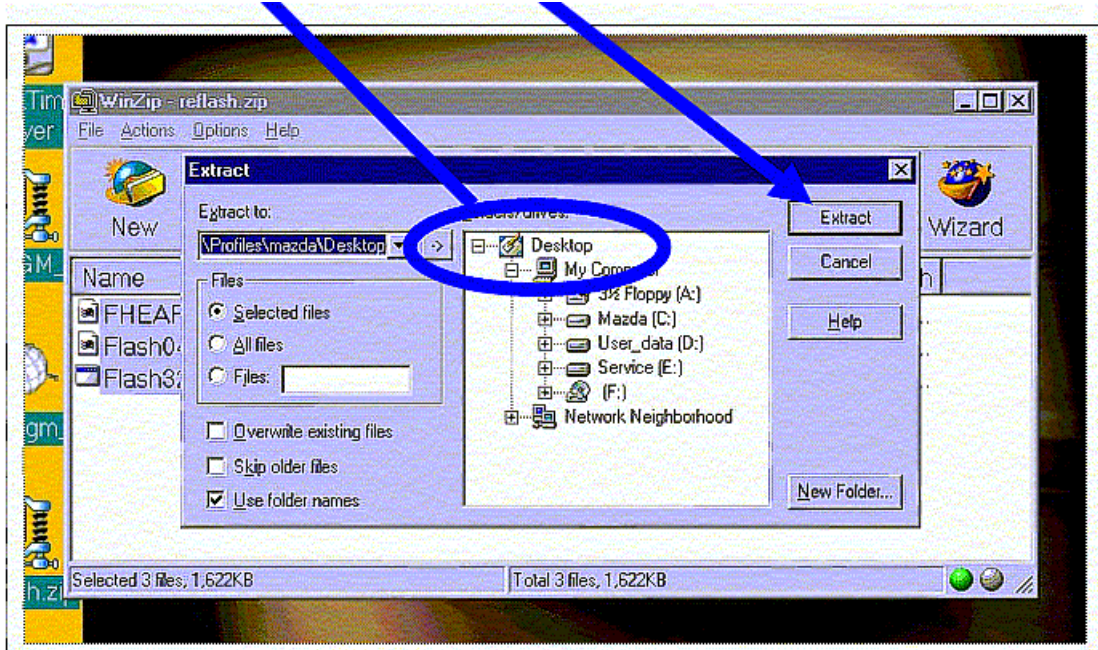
Tim
yer
GM_
gm_
h.zi

WinZip - reflash.zip
File Actions Options Help
New
Wizard
Name
FHEAF
Flash04
Flash32

Extract
Extract to:
\Profiles\mazda\Desktop
Folders/drives:
Desktop
My Computer
3½ Floppy (A:)
Mazda (C:)
User_data (D:)
Service (E:)
(F:)
Network Neighborhood
Files
Selected files
All files
Files:
Overwrite existing files
Skip older files
Use folder names
Extract
Cancel
Help
New Folder...

Selected 3 files, 1,622KB
Total 3 files, 1,622KB